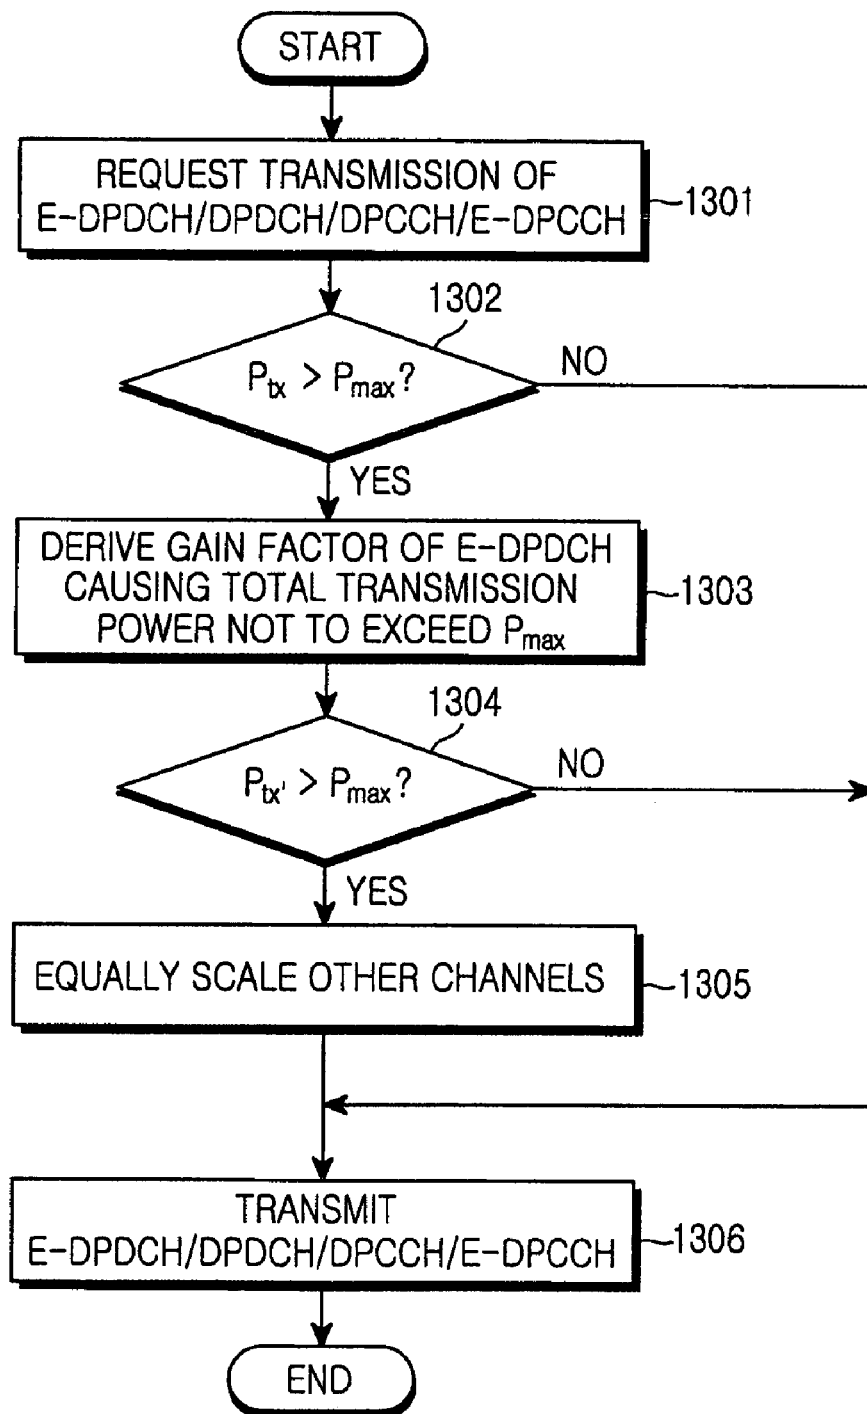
START

REQUEST TRANSMISSION OF E-DPDCH/DPDCH/DPCCH/E-DPCCH

1301

1302

$P_{tx} > P_{max}$?

NO

YES

DERIVE GAIN FACTOR OF E-DPDCH CAUSING TOTAL TRANSMISSION POWER NOT TO EXCEED $P_{max}$

1303

1304

$P_{tx'} > P_{max}$?

NO

YES

EQUALLY SCALE OTHER CHANNELS

1305

TRANSMIT E-DPDCH/DPDCH/DPCCH/E-DPCCH

1306

END